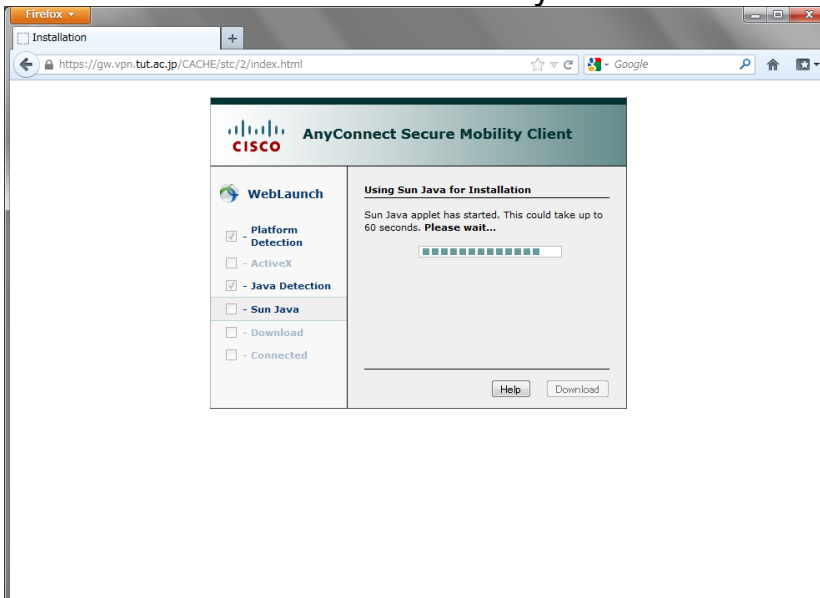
Firefox

Installation

+

https://gw.vpn.tut.ac.jp/CACHE/stc/2/index.html

Google

CISCO

AnyConnect Secure Mobility Client

WebLaunch

- Platform Detection

- ActiveX

- Java Detection

- Sun Java

- Download

- Connected

Using Sun Java for Installation

Sun Java applet has started. This could take up to 60 seconds. **Please wait...**

Help

Download